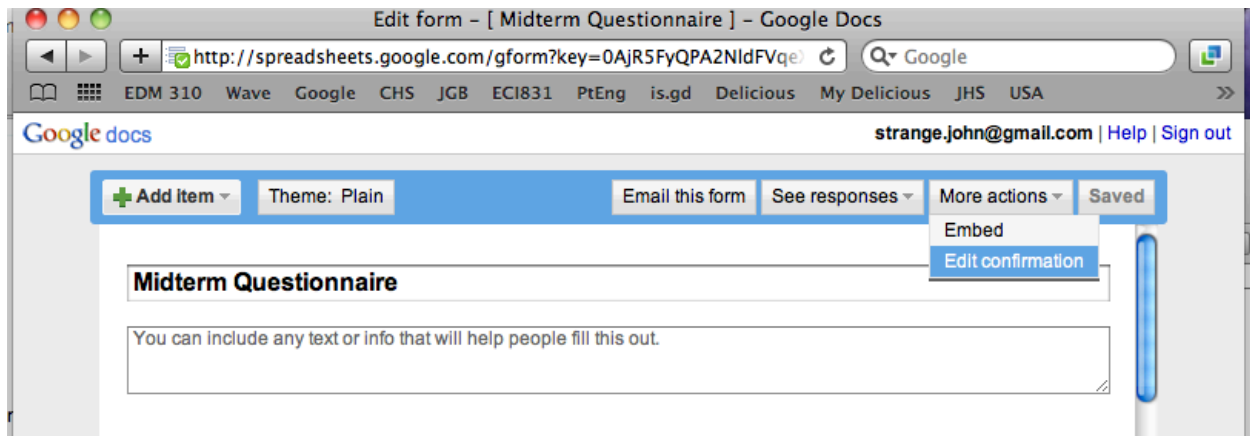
Edit form - [ Midterm Questionnaire ] - Google Docs

http://spreadsheets.google.com/gform?key=0AjR5FyQPA2NldFVqe

Google

EDM 310 Wave Google CHS JGB ECI831 PtEng is.gd Delicious My Delicious JHS USA

Google docs

strange.john@gmail.com | Help | Sign out

Add item

Theme: Plain

Email this form

See responses

More actions

Saved

Embed

Edit confirmation

Midterm Questionnaire

You can include any text or info that will help people fill this out.